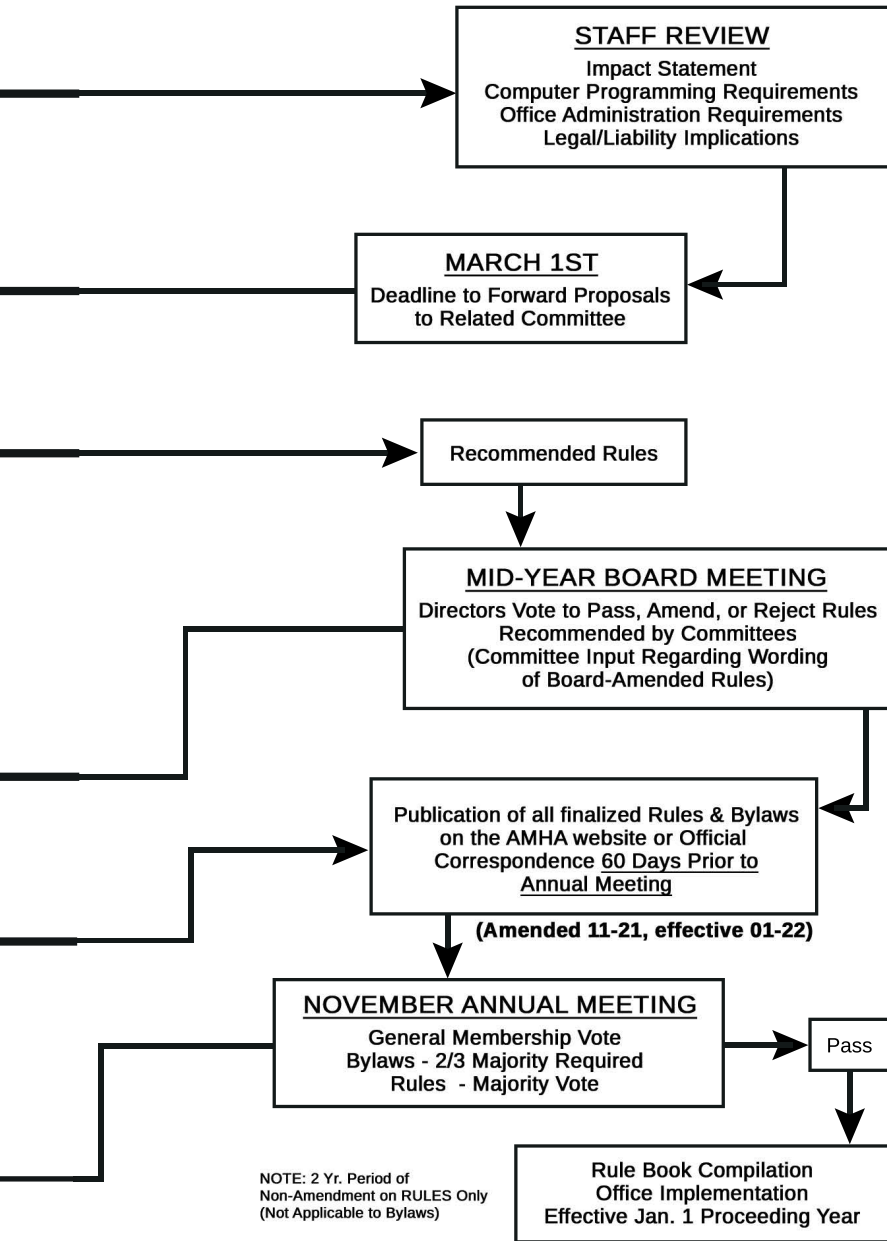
STAFF REVIEW
Impact Statement
Computer Programming Requirements
Office Administration Requirements
Legal/Liability Implications

MARCH 1ST
Deadline to Forward Proposals to Related Committee

Recommended Rules

MID-YEAR BOARD MEETING
Directors Vote to Pass, Amend, or Reject Rules Recommended by Committees
(Committee Input Regarding Wording of Board-Amended Rules)

Publication of all finalized Rules & Bylaws on the AMHA website or Official Correspondence 60 Days Prior to Annual Meeting

(Amended 11-21, effective 01-22)

NOVEMBER ANNUAL MEETING
General Membership Vote
Bylaws - 2/3 Majority Required
Rules - Majority Vote

Pass

NOTE: 2 Yr. Period of Non-Amendment on RULES Only (Not Applicable to Bylaws)

Rule Book Compilation
Office Implementation
Effective Jan. 1 Proceeding Year